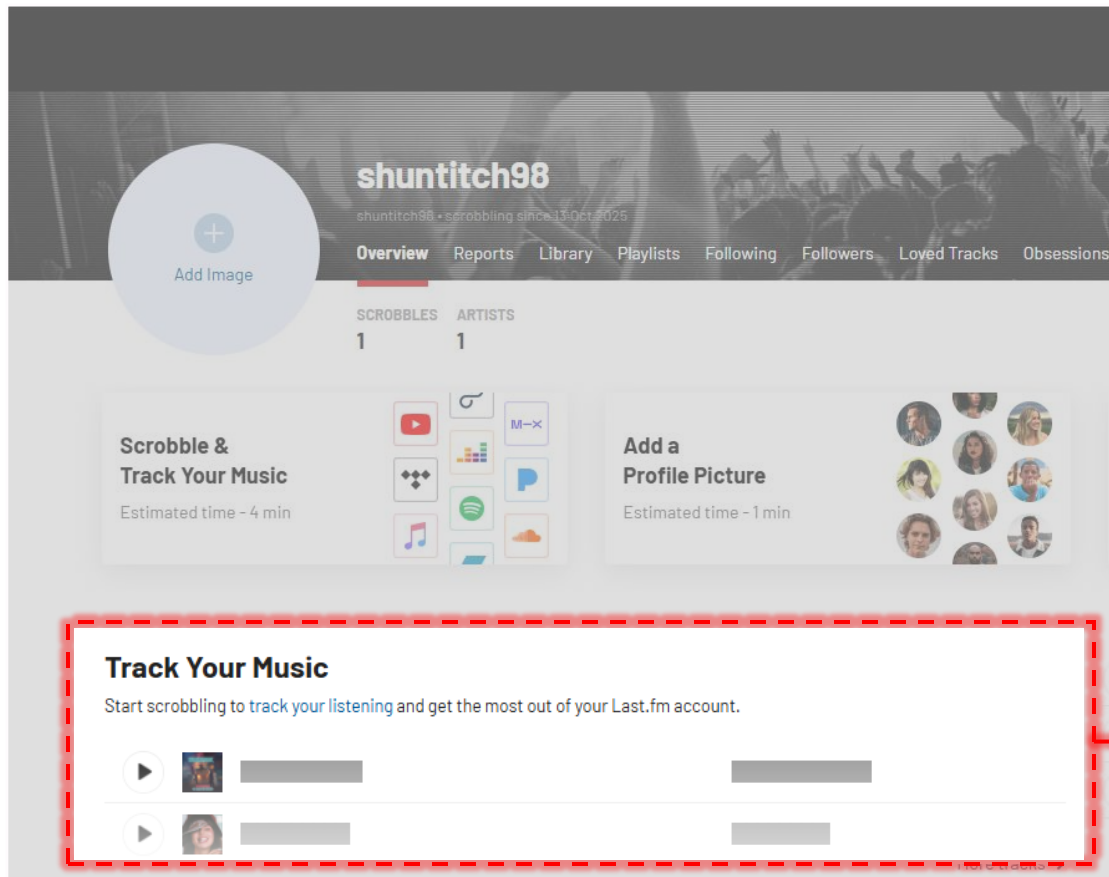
shuntitch98

shuntitch98 • scrobbling since 13 Oct 2025

Overview Reports Library Playlists Following Followers Loved Tracks Obsessions

Add Image

SCROBBLES
1

ARTISTS
1

Scrobble & Track Your Music
Estimated time - 4 min

M–X

Add a Profile Picture
Estimated time - 1 min

Track Your Music

Start scrobbling to track your listening and get the most out of your Last.fm account.

More tracks